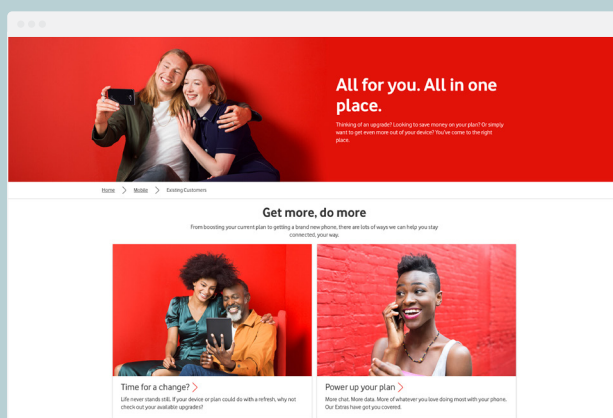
All for you. All in one place.

Thinking of an upgrade? Looking to save money on your plan? Or simply want to get even more out of your device? You've come to the right place.

Home > Mobile > Existing Customers

Get more, do more

From boosting your current plan to getting a brand new phone, there are lots of ways we can help you stay connected, your way.

Time for a change?

Life never stands still. If your device or plan could do with a refresh, why not check out your available upgrades?

Power up your plan

More chat. More data. More of whatever you love doing most with your phone. Our Extras have got you covered.